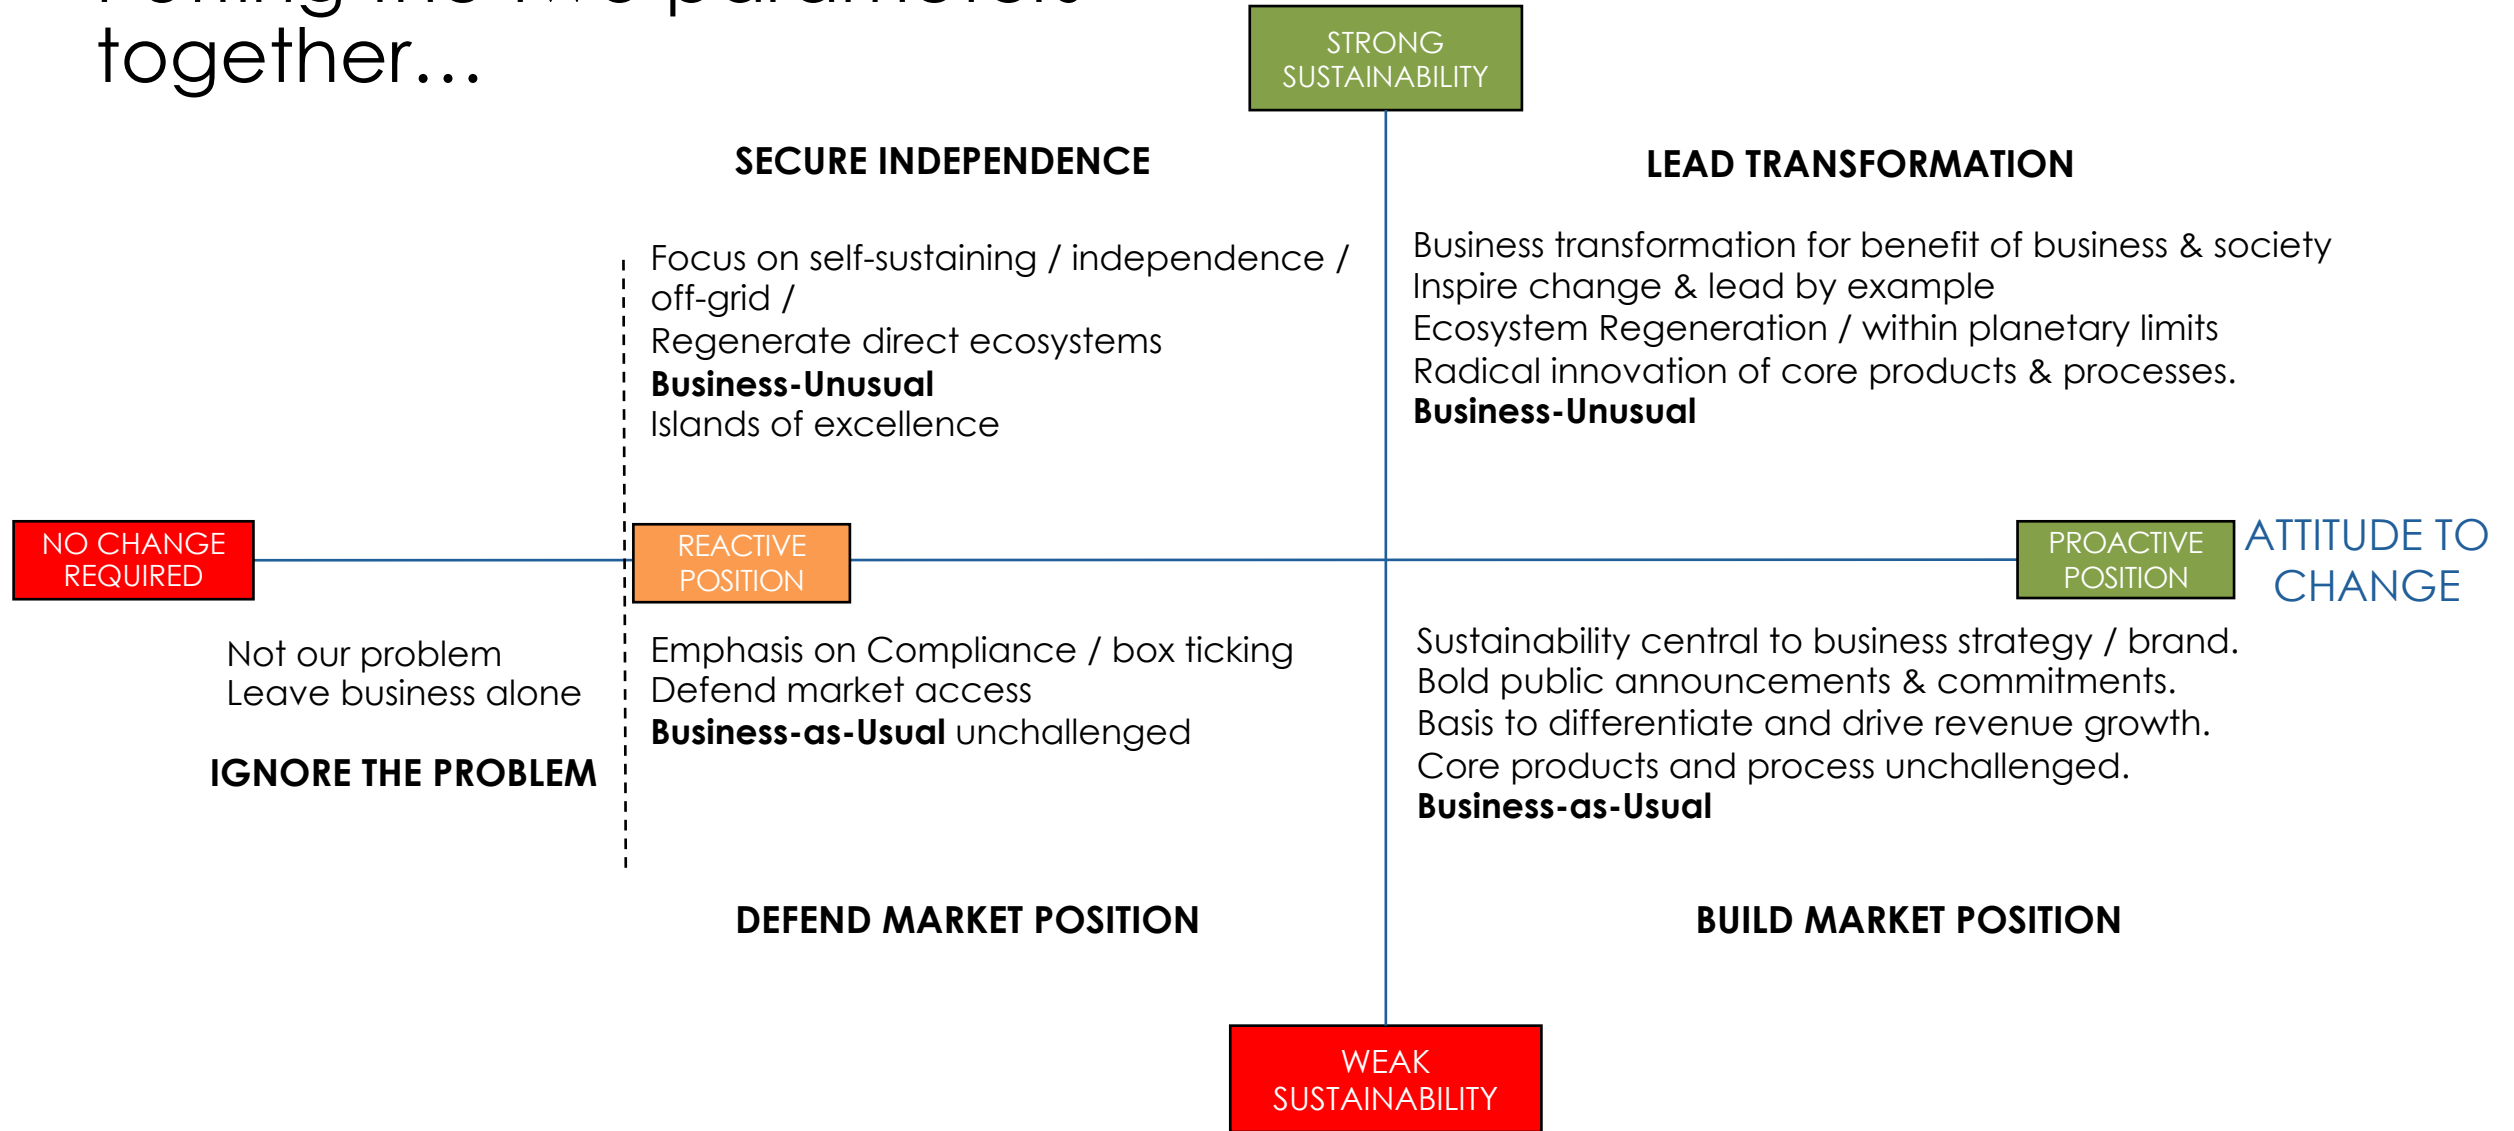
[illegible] together…

STRONG SUSTAINABILITY

SECURE INDEPENDENCE

LEAD TRANSFORMATION

Focus on self-sustaining / independence / off-grid /
Regenerate direct ecosystems
**Business-Unusual**
Islands of excellence

Business transformation for benefit of business & society
Inspire change & lead by example
Ecosystem Regeneration / within planetary limits
Radical innovation of core products & processes.
**Business-Unusual**

NO CHANGE REQUIRED

REACTIVE POSITION

PROACTIVE POSITION

ATTITUDE TO CHANGE

Not our problem
Leave business alone

IGNORE THE PROBLEM

Emphasis on Compliance / box ticking
Defend market access
**Business-as-Usual** unchallenged

Sustainability central to business strategy / brand.
Bold public announcements & commitments.
Basis to differentiate and drive revenue growth.
Core products and process unchallenged.
**Business-as-Usual**

DEFEND MARKET POSITION

BUILD MARKET POSITION

WEAK SUSTAINABILITY